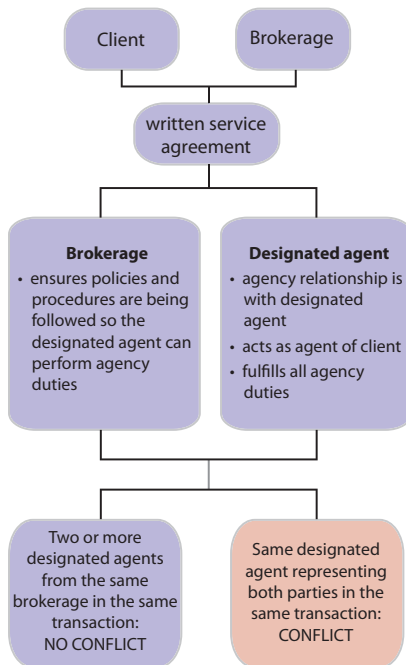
Client

Brokerage

written service agreement

**Brokerage**
- ensures policies and procedures are being followed so the designated agent can perform agency duties

**Designated agent**
- agency relationship is with designated agent
- acts as agent of client
- fulfills all agency duties

Two or more designated agents from the same brokerage in the same transaction: NO CONFLICT

Same designated agent representing both parties in the same transaction: CONFLICT